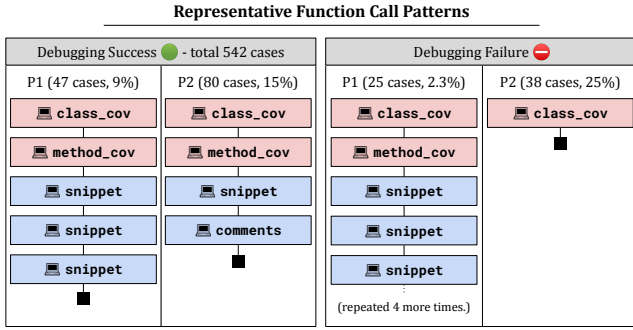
Representative Function Call Patterns

Debugging Success - total 542 cases

P1 (47 cases, 9%)

class_cov

method_cov

snippet

snippet

snippet

P2 (80 cases, 15%)

class_cov

method_cov

snippet

comments

Debugging Failure

P1 (25 cases, 2.3%)

class_cov

method_cov

snippet

snippet

snippet

(repeated 4 more times.)

P2 (38 cases, 25%)

class_cov